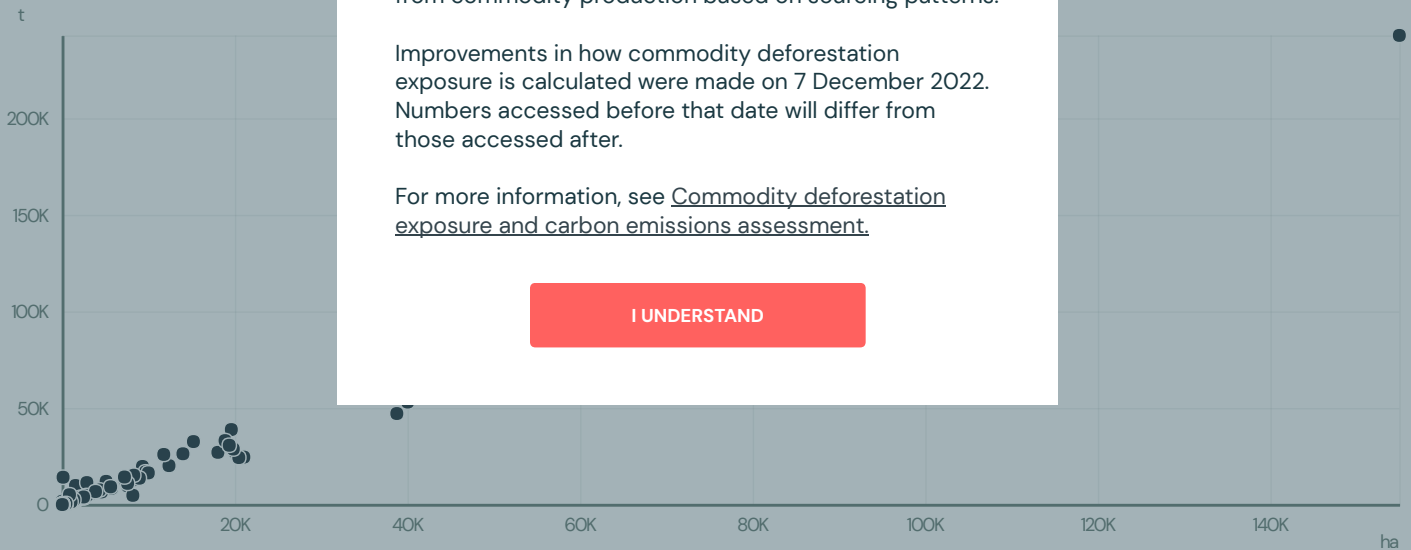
t

200K

150K

100K

50K

0

20K 40K 60K 80K 100K 120K 140K

ha

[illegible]

Improvements in how commodity deforestation exposure is calculated were made on 7 December 2022. Numbers accessed before that date will differ from those accessed after.

For more information, see Commodity deforestation exposure and carbon emissions assessment.

I UNDERSTAND